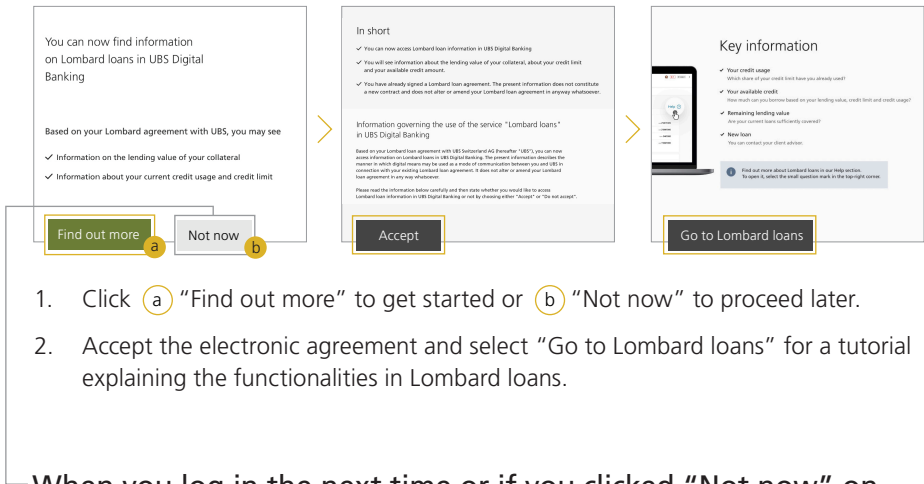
You can now find information on Lombard loans in UBS Digital Banking

Based on your Lombard agreement with UBS, you may see

✓ Information on the lending value of your collateral

✓ Information about your current credit usage and credit limit

Find out more a

Not now b

In short

✓ You can now access Lombard loan information in UBS Digital Banking

✓ You will see information about the lending value of your collateral, about your credit limit and your available credit amount.

✓ You have already signed a Lombard loan agreement. The present information does not constitute a new contract and does not alter or amend your Lombard loan agreement in anyway whatsoever.

Information governing the use of the service "Lombard loans" in UBS Digital Banking

Based on your Lombard loan agreement with UBS Switzerland AG (hereafter "UBS"), you can now access information on Lombard loans in UBS Digital Banking. The present information describes the manner in which digital means may be used as a mode of communication between you and UBS in connection with your existing Lombard loan agreement. It does not alter or amend your Lombard loan agreement in any way whatsoever.

Please read the information below carefully and then state whether you would like to access Lombard loan information in UBS Digital Banking or not by choosing either "Accept" or "Do not accept".

Accept

Key information

✓ Your credit usage
Which share of your credit limit have you already used?

✓ Your available credit
How much can you borrow based on your lending value, credit limit and credit usage?

✓ Remaining lending value
Are your current loans sufficiently covered?

✓ New loan
You can contact your client advisor.

Find out more about Lombard loans in our Help section. To open it, select the small question mark in the top right corner.

Go to Lombard loans

1. Click a "Find out more" to get started or b "Not now" to proceed later.

2. Accept the electronic agreement and select "Go to Lombard loans" for a tutorial explaining the functionalities in Lombard loans.

When you log in the next time or if you clicked "Not now" on